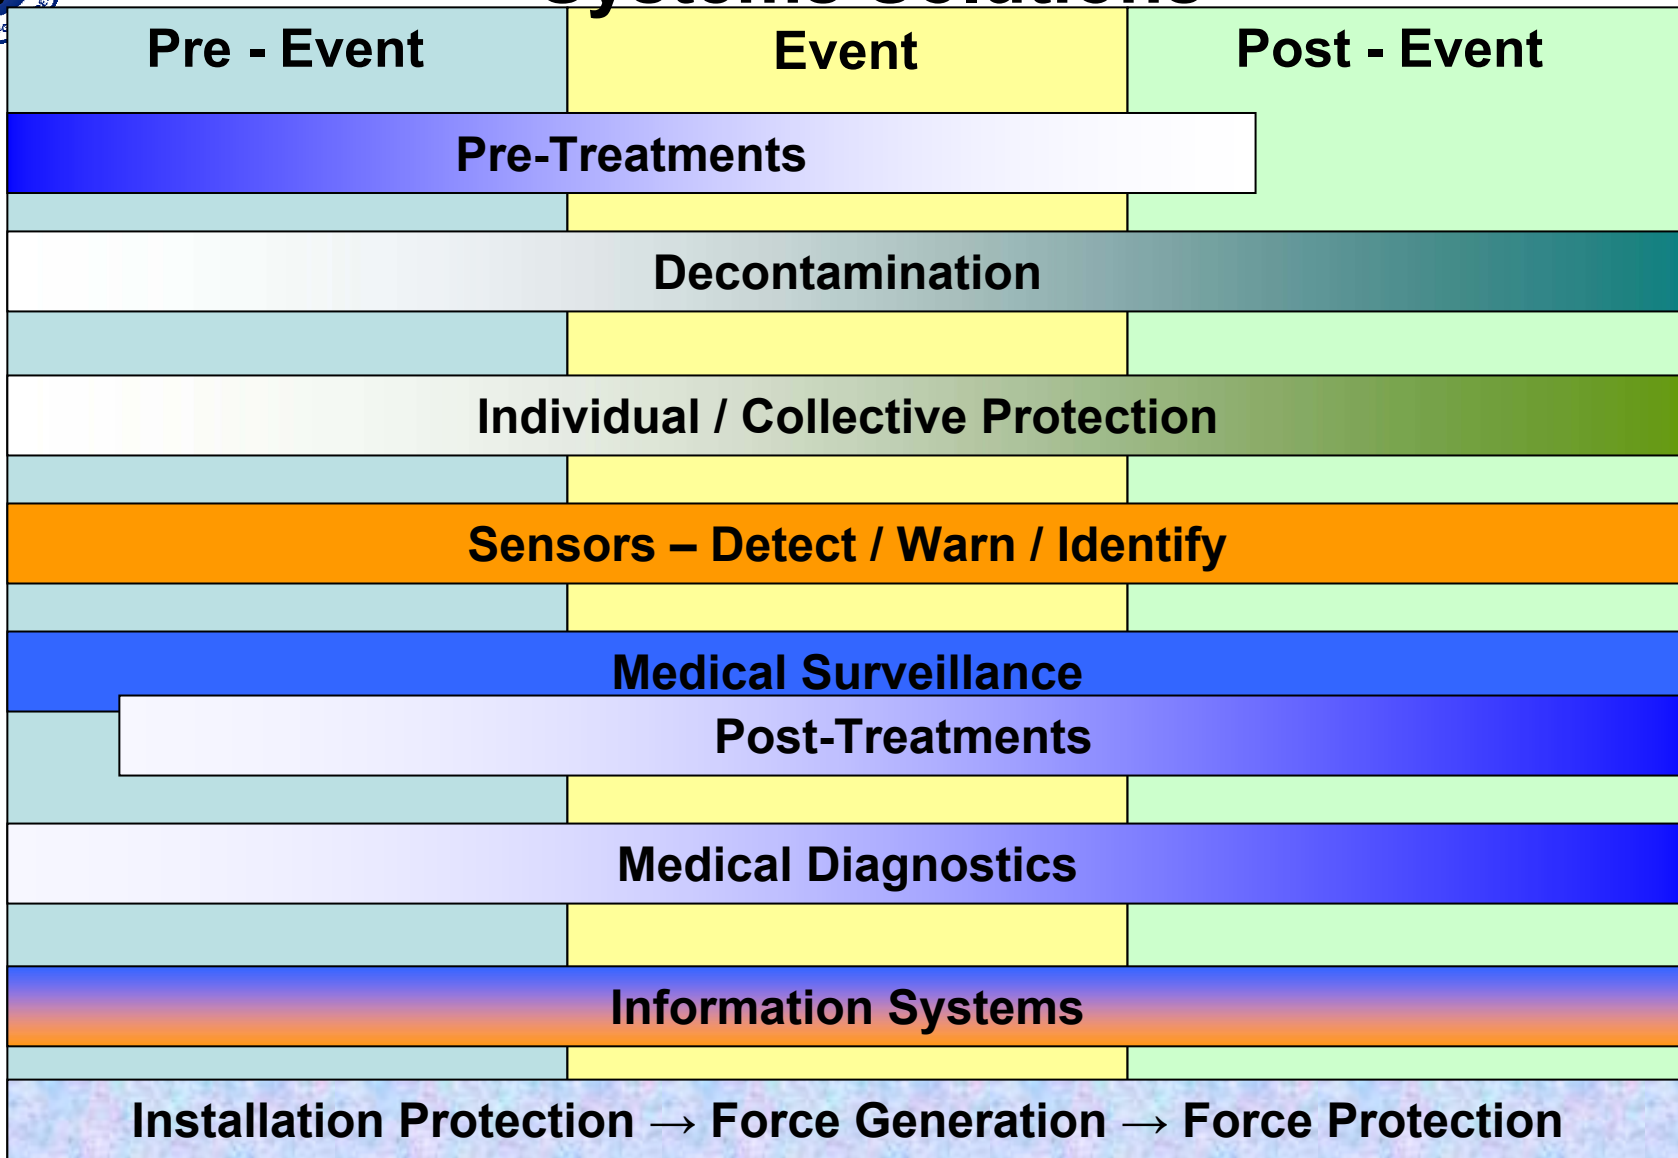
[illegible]

Pre - Event

Event

Post - Event

Pre-Treatments

Decontamination

Individual / Collective Protection

Sensors – Detect / Warn / Identify

Medical Surveillance

Post-Treatments

Medical Diagnostics

Information Systems

Installation Protection → Force Generation → Force Protection